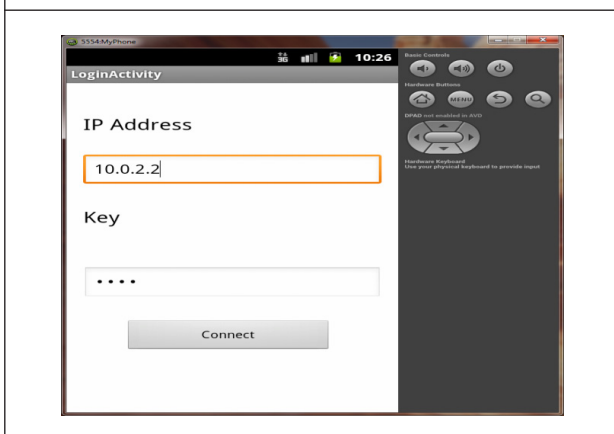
5554:MyPhone

3G 10:26

LoginActivity

IP Address

10.0.2.2

Key

••••

Connect

Basic Controls

Hardware Buttons

MENU

DPAD not enabled in AVD

Hardware Keyboard
Use your physical keyboard to provide input